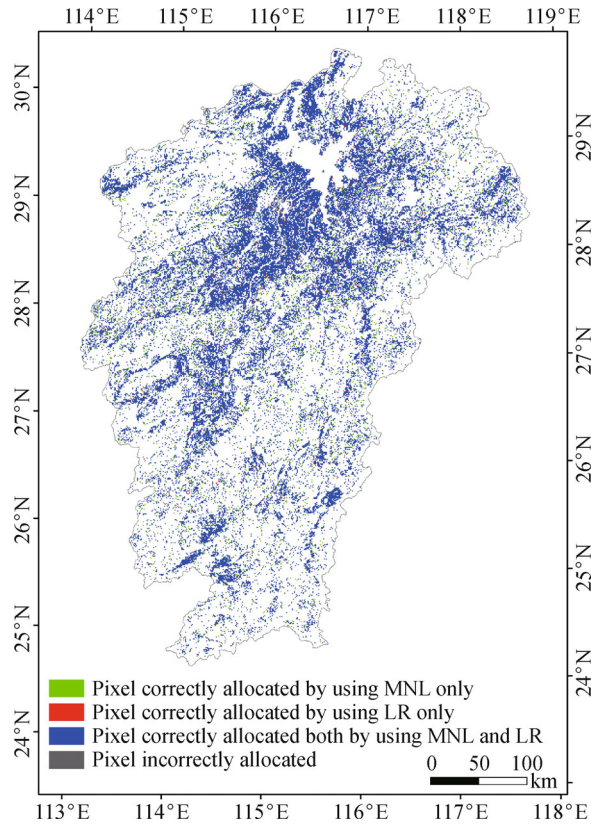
114°E 115°E 116°E 117°E 118°E 119°E

30°N
29°N
28°N
27°N
26°N
25°N
24°N

29°N
28°N
27°N
26°N
25°N
24°N

Pixel correctly allocated by using MNL only
Pixel correctly allocated by using LR only
Pixel correctly allocated both by using MNL and LR
Pixel incorrectly allocated

0 50 100
km

113°E 114°E 115°E 116°E 117°E 118°E